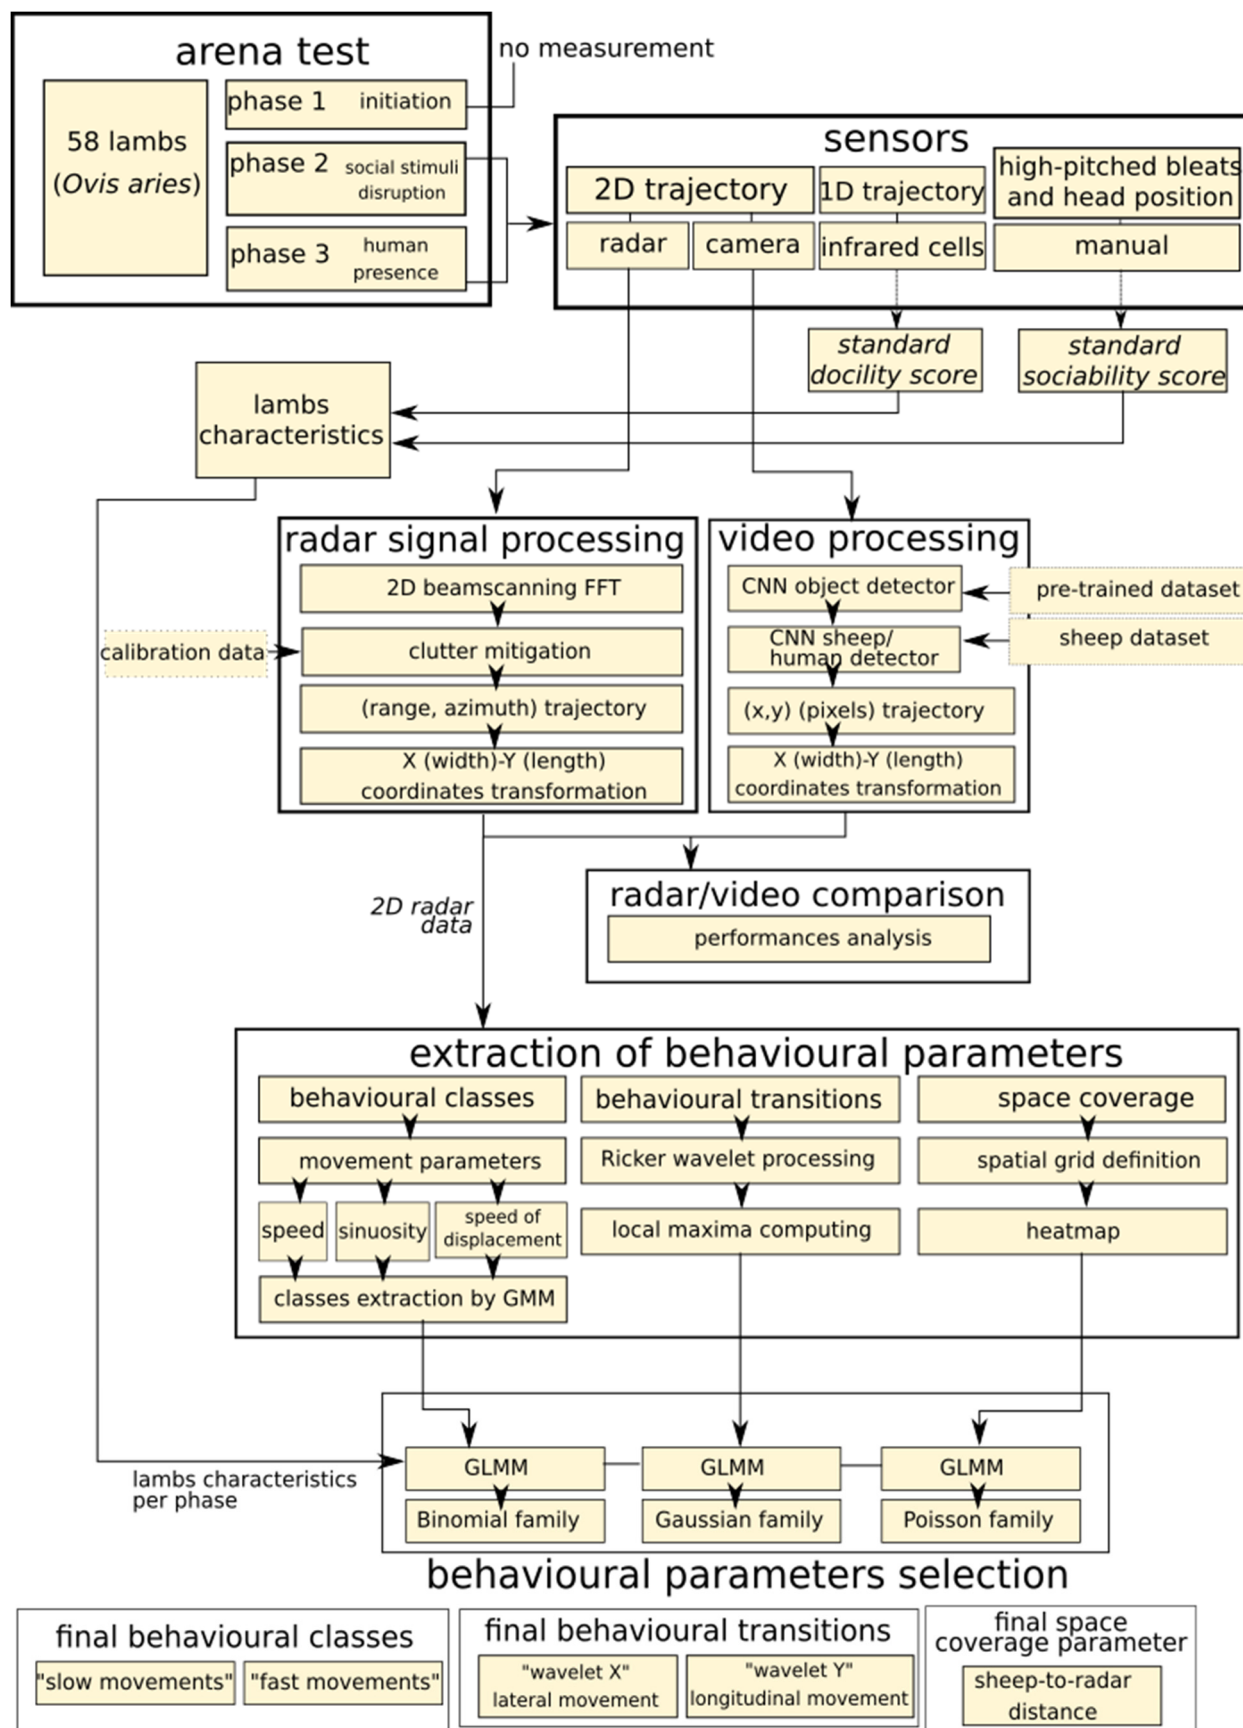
arena test

no measurement

58 lambs (*Ovis aries*)

phase 1 initiation

phase 2 social stimuli disruption

phase 3 human presence

sensors

2D trajectory

1D trajectory

high-pitched bleats and head position

radar

camera

infrared cells

manual

standard docility score

standard sociability score

lambs characteristics

radar signal processing

2D beamscanning FFT

calibration data

clutter mitigation

(range, azimuth) trajectory

X (width)-Y (length) coordinates transformation

video processing

CNN object detector

pre-trained dataset

CNN sheep/ human detector

sheep dataset

(x,y) (pixels) trajectory

X (width)-Y (length) coordinates transformation

2D radar data

radar/video comparison

performances analysis

extraction of behavioural parameters

behavioural classes

movement parameters

speed

sinuosity

speed of displacement

classes extraction by GMM

behavioural transitions

Ricker wavelet processing

local maxima computing

space coverage

spatial grid definition

heatmap

lambs characteristics per phase

GLMM

Binomial family

GLMM

Gaussian family

GLMM

Poisson family

behavioural parameters selection

final behavioural classes

"slow movements"

"fast movements"

final behavioural transitions

"wavelet X" lateral movement

"wavelet Y" longitudinal movement

final space coverage parameter

sheep-to-radar distance